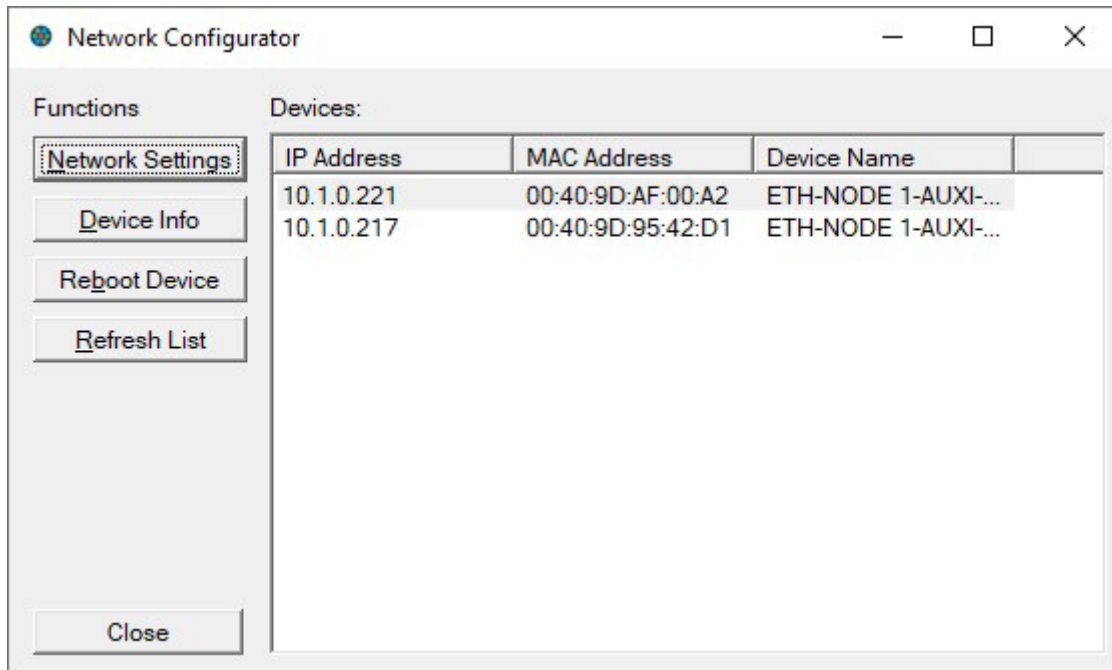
Network Configurator

Functions

Network Settings

Device Info

Reboot Device

Refresh List

Close

Devices:

| IP Address | MAC Address | Device Name |
|---|---|---|
| 10.1.0.221 | 00:40:9D:AF:00:A2 | ETH-NODE 1-AUXI-... |
| 10.1.0.217 | 00:40:9D:95:42:D1 | ETH-NODE 1-AUXI-... |